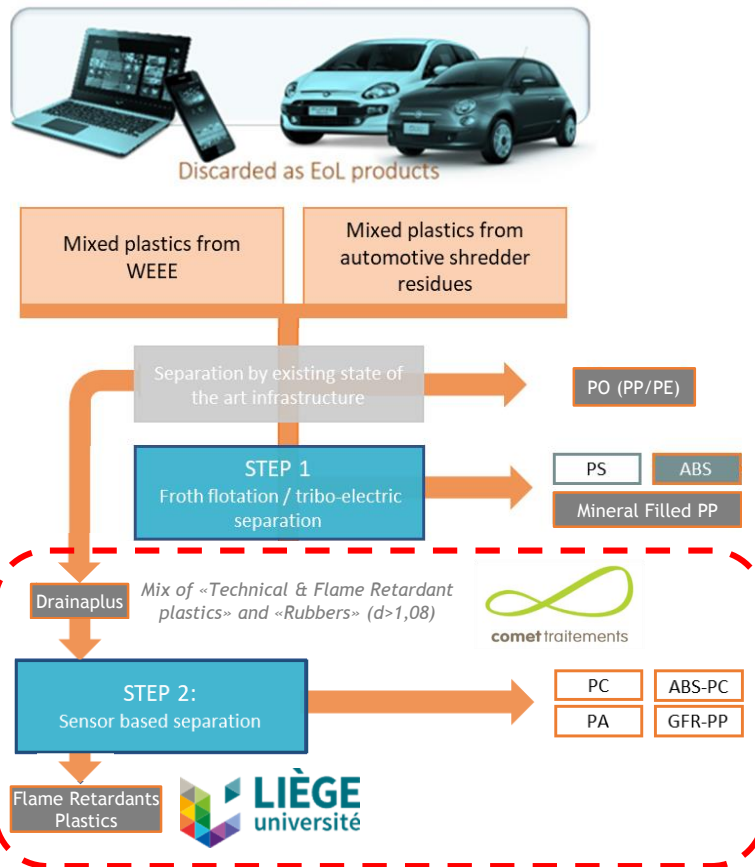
Discarded as EoL products

Mixed plastics from WEEE

Mixed plastics from automotive shredder residues

Separation by existing state of the art infrastructure

PO (PP/PE)

STEP 1
Froth flotation / tribo-electric separation

PS

ABS

Mineral Filled PP

Drainaplus

Mix of «Technical & Flame Retardant plastics» and «Rubbers» (d>1,08)

comet traitements

STEP 2:
Sensor based separation

PC

ABS-PC

PA

GFR-PP

Flame Retardants Plastics

LIÈGE université